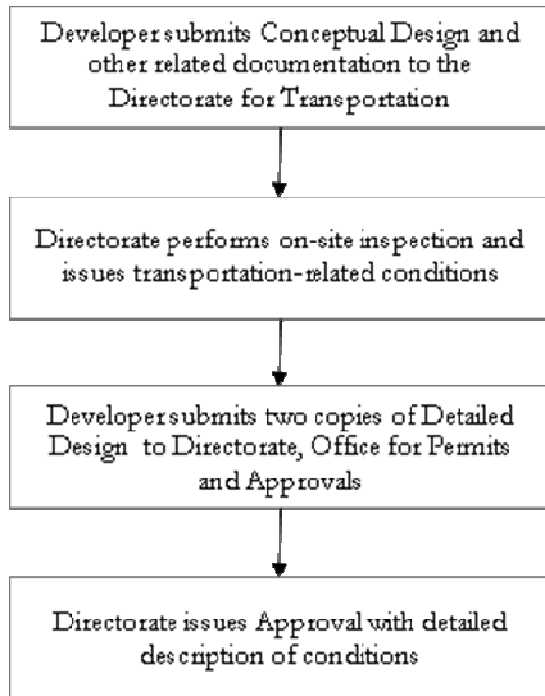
Developer submits Conceptual Design and other related documentation to the Directorate for Transportation

Directorate performs on-site inspection and issues transportation-related conditions

Developer submits two copies of Detailed Design to Directorate, Office for Permits and Approvals

Directorate issues Approval with detailed description of conditions